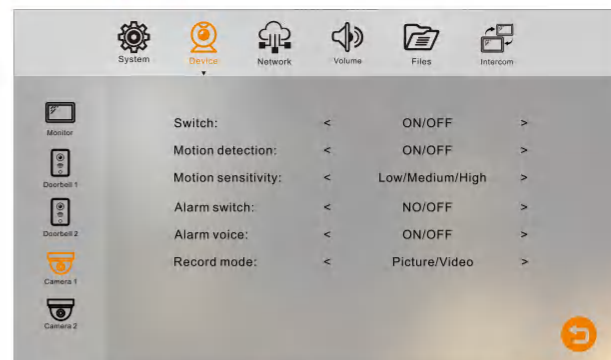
System Device Network Volume Files Intercom

Monitor
Doorbell 1
Doorbell 2
Camera 1
Camera 2

| | | | |
|---|---|---|---|
| Switch: | < | ON/OFF | > |
| Motion detection: | < | ON/OFF | > |
| Motion sensitivity: | < | Low/Medium/High | > |
| Alarm switch: | < | NO/OFF | > |
| Alarm voice: | < | ON/OFF | > |
| Record mode: | < | Picture/Video | > |